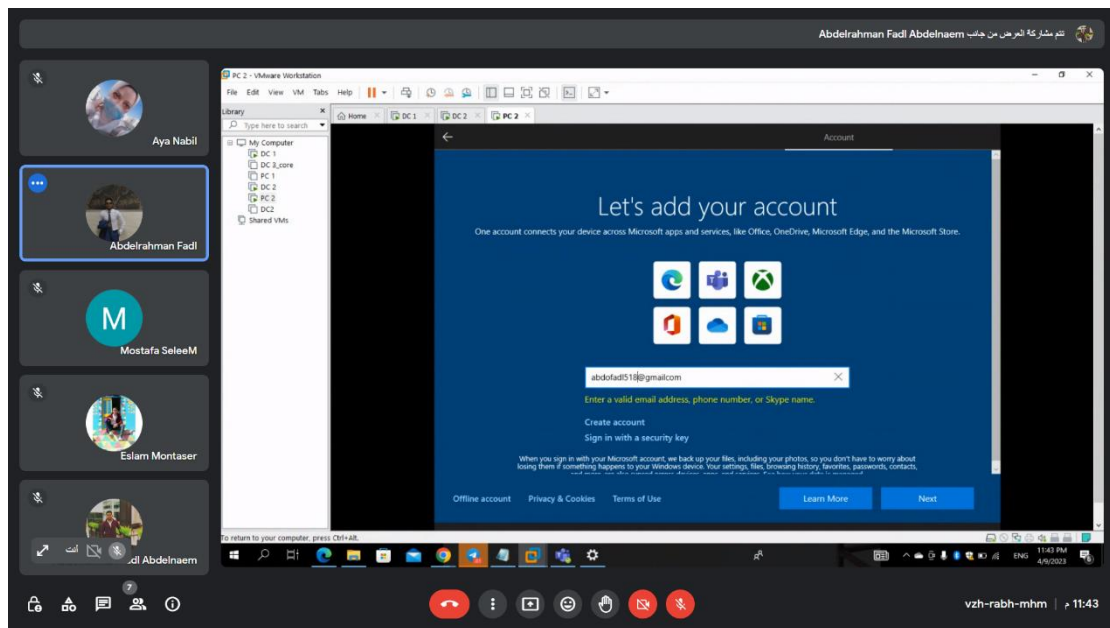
Abdelrahman Fadl Abdelnaem تتم مشاركة العرض من جانب

Aya Nabil

Abdelrahman Fadl

M
Mostafa SeleeM

Eslam Montaser

أنت
dl Abdelnaem

PC 2 - VMware Workstation

File Edit View VM Tabs Help

Library
Type here to search
My Computer
DC 1
DC 3_core
PC 1
DC 2
PC 2
DC2
Shared VMs

Home DC 1 DC 2 PC 2

Account

Let's add your account

One account connects your device across Microsoft apps and services, like Office, OneDrive, Microsoft Edge, and the Microsoft Store.

abdofadl518@gmailcom

Enter a valid email address, phone number, or Skype name.

Create account
Sign in with a security key

When you sign in with your Microsoft account, we back up your files, including your photos, so you don't have to worry about losing them if something happens to your Windows device. Your settings, files, browsing history, favorites, passwords, contacts, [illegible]

Offline account Privacy & Cookies Terms of Use Learn More Next

To return to your computer, press Ctrl+Alt.

ENG 11:43 PM 4/9/2023

7

vzh-rabh-mhm | 11:43 م